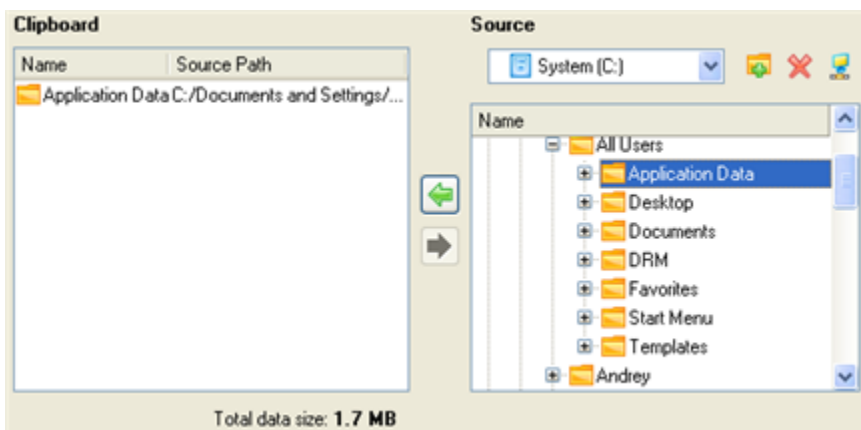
Clipboard

| Name | Source Path |
|---|---|
| Application Data | C:/Documents and Settings/... |

Total data size: **1.7 MB**

Source

System (C:)

Name

All Users
Application Data
Desktop
Documents
DRM
Favorites
Start Menu
Templates
Andrey